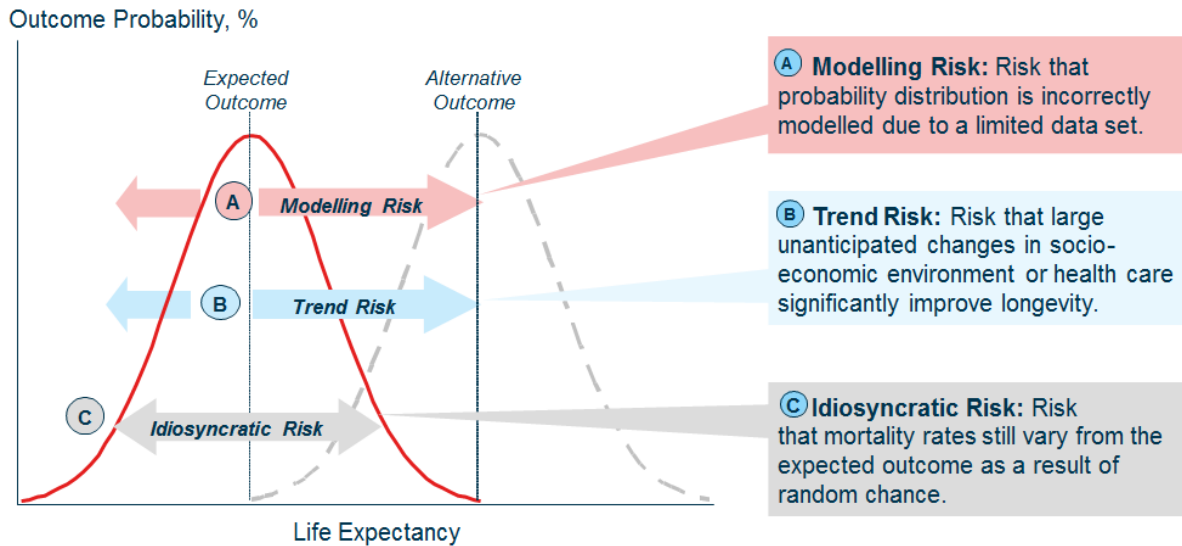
Outcome Probability, %

Expected Outcome

Alternative Outcome

A Modelling Risk

B Trend Risk

C Idiosyncratic Risk

Life Expectancy

A Modelling Risk: Risk that probability distribution is incorrectly modelled due to a limited data set.

B Trend Risk: Risk that large unanticipated changes in socio-economic environment or health care significantly improve longevity.

C Idiosyncratic Risk: Risk that mortality rates still vary from the expected outcome as a result of random chance.